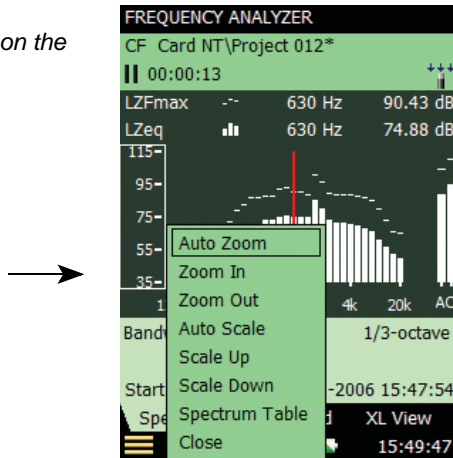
on the

FREQUENCY ANALYZER
CF Card NT\Project 012*
00:00:13
LZFmax 630 Hz 90.43 dB
LZeq 630 Hz 74.88 dB
115
95
75
55
35
1 4k 20k AC
Auto Zoom
Zoom In
Zoom Out
Auto Scale
Scale Up
Scale Down
Spectrum Table
Close
Bandw 1/3-octave
Start -2006 15:47:54
Spe d XL View
15:49:47